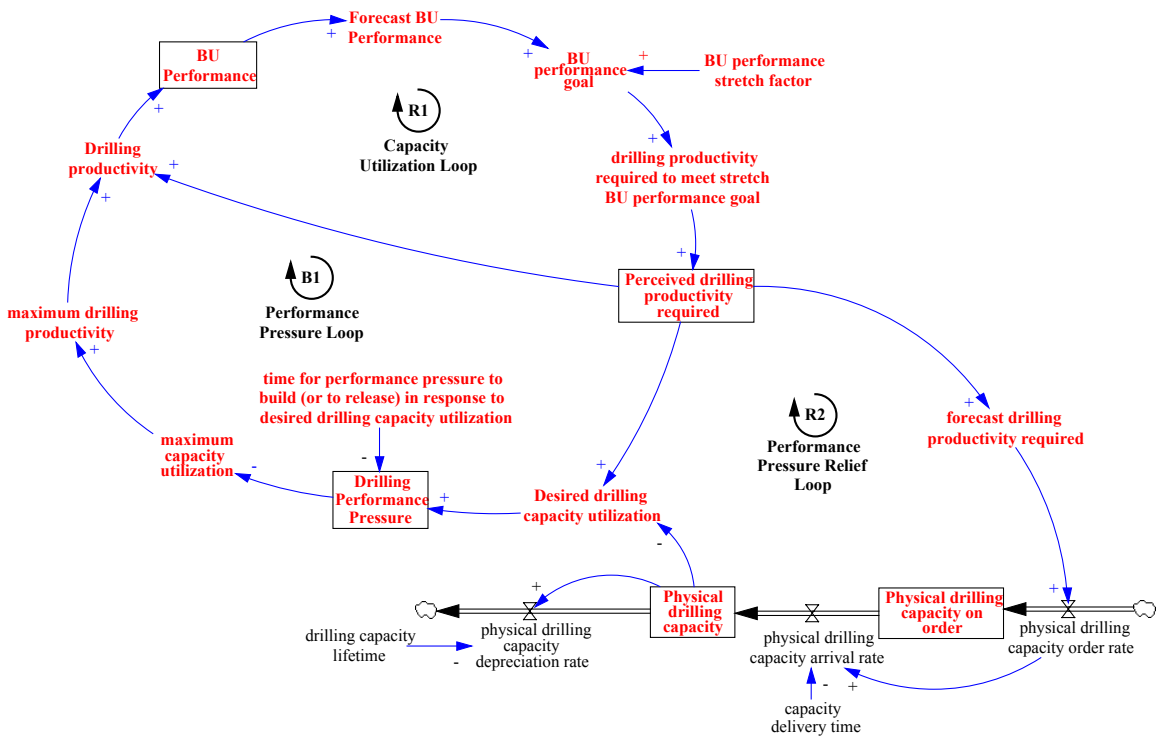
BU Performance

Forecast BU Performance

+

+

BU performance goal

+

BU performance stretch factor

R1

Capacity Utilization Loop

+

drilling productivity required to meet stretch BU performance goal

+

Drilling productivity

+

+

+

B1

Performance Pressure Loop

Perceived drilling productivity required

maximum drilling productivity

+

time for performance pressure to build (or to release) in response to desired drilling capacity utilization

R2

Performance Pressure Relief Loop

+

forecast drilling productivity required

maximum capacity utilization

-

-

Drilling Performance Pressure

+

+

Desired drilling capacity utilization

-

+

+

Physical drilling capacity

Physical drilling capacity on order

drilling capacity lifetime

physical drilling capacity depreciation rate

-

physical drilling capacity arrival rate

physical drilling capacity order rate

-

+

capacity delivery time